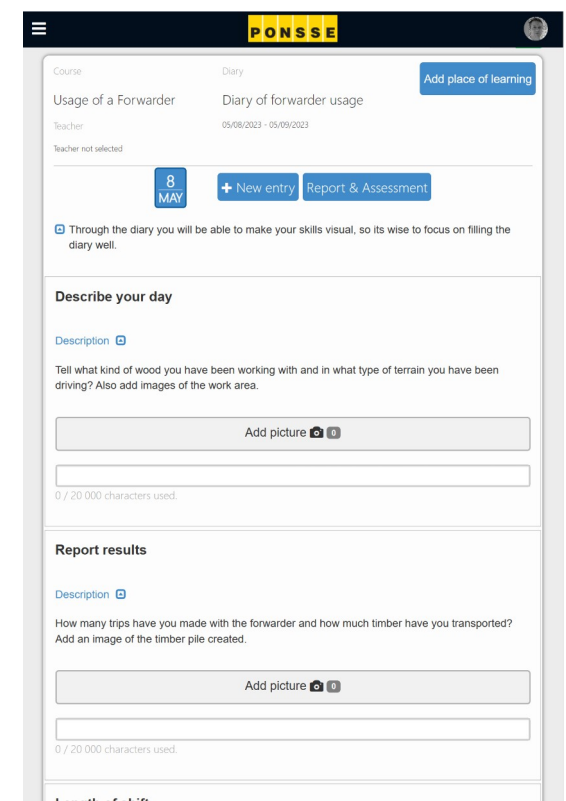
PONSSE

Course
Usage of a Forwarder

Diary
Diary of forwarder usage

Add place of learning

Teacher
Teacher not selected

05/08/2023 - 05/09/2023

8
MAY

+ New entry
Report & Assessment

Through the diary you will be able to make your skills visual, so its wise to focus on filling the diary well.

Describe your day

Description

Tell what kind of wood you have been working with and in what type of terrain you have been driving? Also add images of the work area.

Add picture 0

0 / 20 000 characters used.

Report results

Description

How many trips have you made with the forwarder and how much timber have you transported? Add an image of the timber pile created.

Add picture 0

0 / 20 000 characters used.

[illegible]